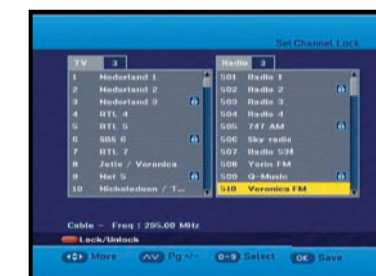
Set Channel Lock

| TV | 3 |
|---|---|
| 1 | Nederland 1 |
| 2 | Nederland 2 |
| 3 | Nederland 3 |
| 4 | RTL 4 |
| 5 | RTL 5 |
| 6 | SBS 6 |
| 7 | RTL 7 |
| 8 | Jetix / Veronica |
| 9 | Net 5 |
| 10 | Nickelodeon / T... |

| Radio | 3 |
|---|---|
| 501 | Radio 1 |
| 502 | Radio 2 |
| 503 | Radio 3 |
| 504 | Radio 4 |
| 505 | 747 AM |
| 506 | Sky radio |
| 507 | Radio 538 |
| 508 | Yorin FM |
| 509 | Q-Music |
| 510 | Veronica FM |

Cable - Freq : 295.00 MHz

Lock/Unlock

Move Pg +/- 0~9 Select OK Save